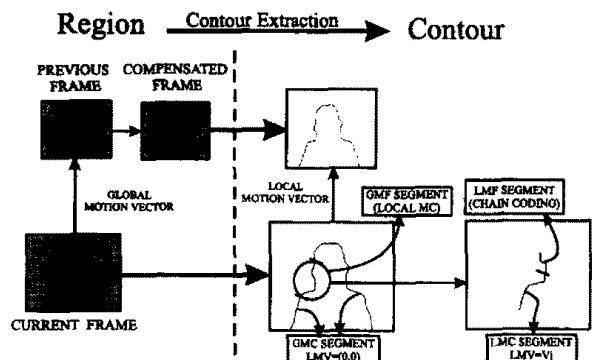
Region Contour Extraction Contour

PREVIOUS FRAME

COMPENSATED FRAME

GLOBAL MOTION VECTOR

LOCAL MOTION VECTOR

GMF SEGMENT (LOCAL MC)

LMF SEGMENT (CHAIN CODING)

CURRENT FRAME

GMC SEGMENT LMV=(0,0)

LMC SEGMENT LMV=Vi